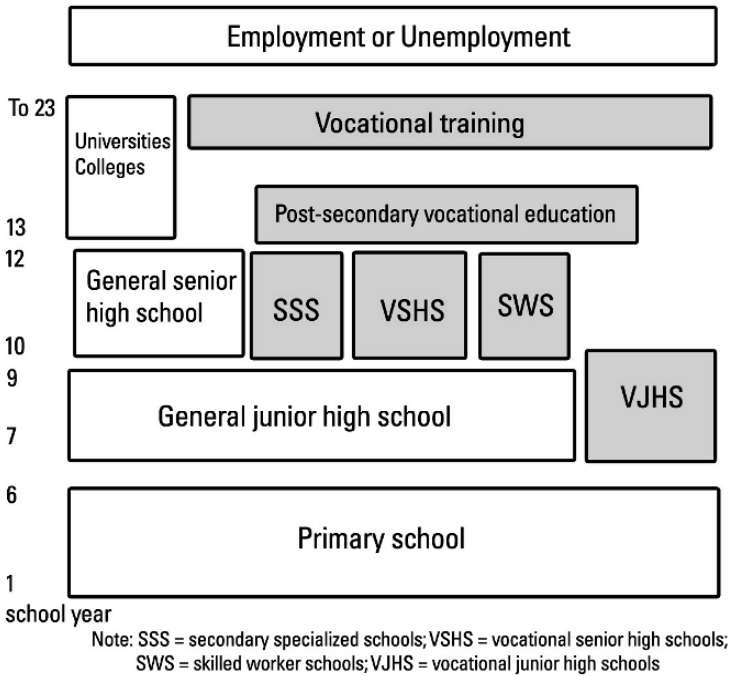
Employment or Unemployment

To 23

Universities Colleges

Vocational training

13

Post-secondary vocational education

12

General senior high school

SSS

VSHS

SWS

10

9

VJHS

General junior high school

7

6

Primary school

1

school year

Note: SSS = secondary specialized schools; VSHS = vocational senior high schools; SWS = skilled worker schools; VJHS = vocational junior high schools